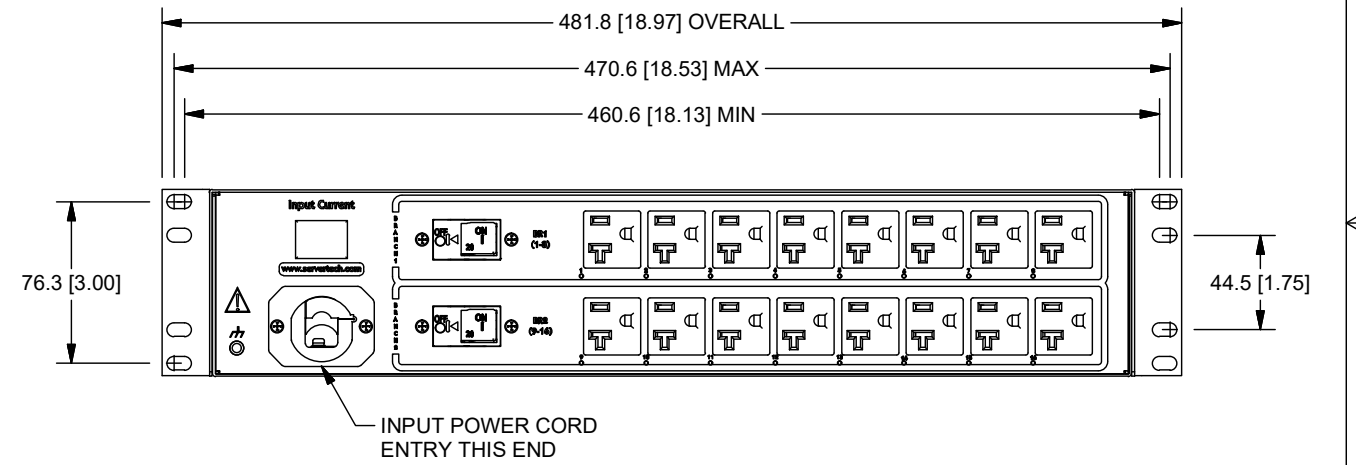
481.8 [18.97] OVERALL

470.6 [18.53] MAX

460.6 [18.13] MIN

Input Current

www.servertech.com

BRANCH 1

OFF

ON

20

BR1 (1-8)

BRANCH 2

OFF

ON

20

BR2 (9-16)

76.3 [3.00]

44.5 [1.75]

INPUT POWER CORD ENTRY THIS END